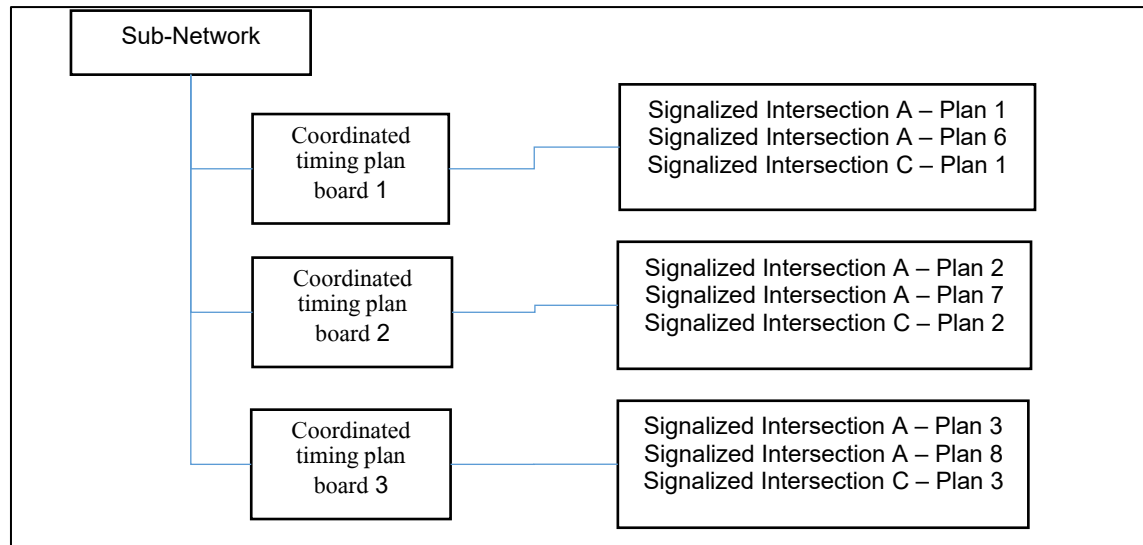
Sub-Network

Coordinated timing plan board 1

Signalized Intersection A – Plan 1
Signalized Intersection A – Plan 6
Signalized Intersection C – Plan 1

Coordinated timing plan board 2

Signalized Intersection A – Plan 2
Signalized Intersection A – Plan 7
Signalized Intersection C – Plan 2

Coordinated timing plan board 3

Signalized Intersection A – Plan 3
Signalized Intersection A – Plan 8
Signalized Intersection C – Plan 3